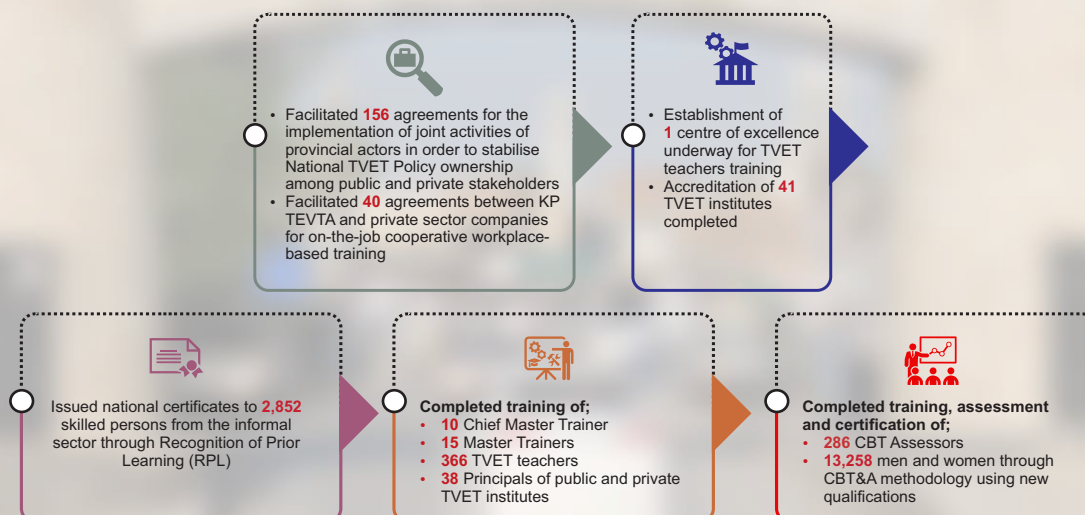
• Facilitated **156** agreements for the implementation of joint activities of provincial actors in order to stabilise National TVET Policy ownership among public and private stakeholders
• Facilitated **40** agreements between KP TEVTA and private sector companies for on-the-job cooperative workplace-based training

• Establishment of **1** centre of excellence underway for TVET teachers training
• Accreditation of **41** TVET institutes completed

Issued national certificates to **2,852** skilled persons from the informal sector through Recognition of Prior Learning (RPL)

**Completed training of;**
• **10** Chief Master Trainer
• **15** Master Trainers
• **366** TVET teachers
• **38** Principals of public and private TVET institutes

**Completed training, assessment and certification of;**
• **286** CBT Assessors
• **13,258** men and women through CBT&A methodology using new qualifications